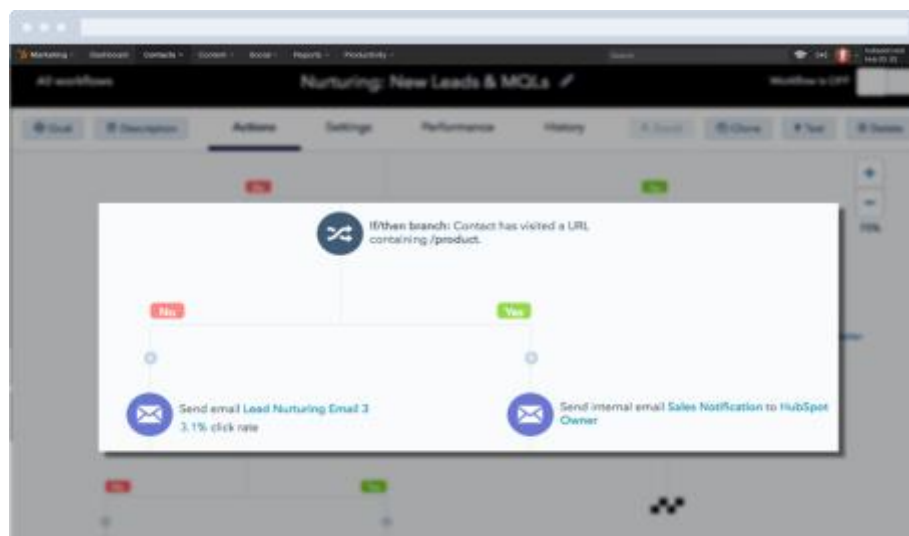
Marketing Dashboard Contacts Content Social Reports Productivity

All workflows

Nurturing: New Leads & MQLs

Workflow is OFF

Goal Description Actions Settings Performance History Clone Test Delete

No

Yes

If/then branch: Contact has visited a URL containing /product.

No

Yes

Send email Lead Nurturing Email 3
3.1% click rate

Send internal email Sales Notification to HubSpot Owner

No

Yes